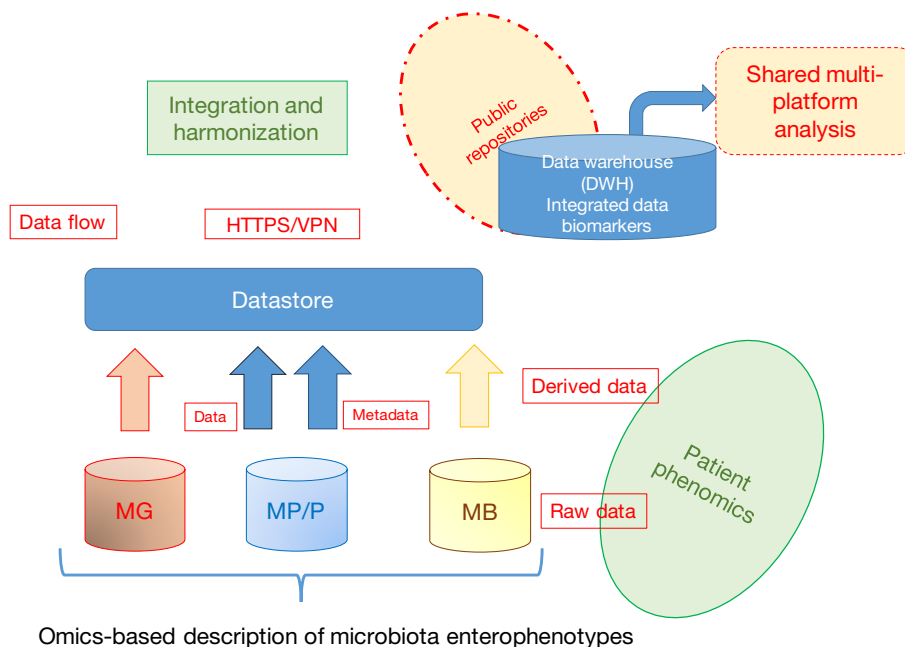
Integration and harmonization

Public repositories

Data warehouse (DWH) Integrated data biomarkers

Shared multi-platform analysis

Data flow

HTTPS/VPN

Datastore

Data

Metadata

Derived data

Patient phenomics

MG

MP/P

MB

Raw data

Omics-based description of microbiota enterophenotypes